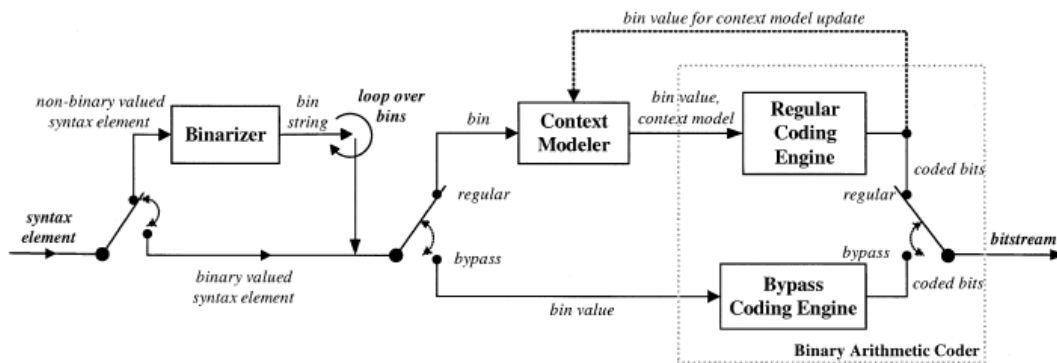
bin value for context model update

non-binary valued syntax element

Binarizer

bin string

loop over bins

bin

Context Modeler

bin value, context model

Regular Coding Engine

coded bits

regular

regular

syntax element

bitstream

bypass

bypass

binary valued syntax element

bin value

Bypass Coding Engine

coded bits

Binary Arithmetic Coder